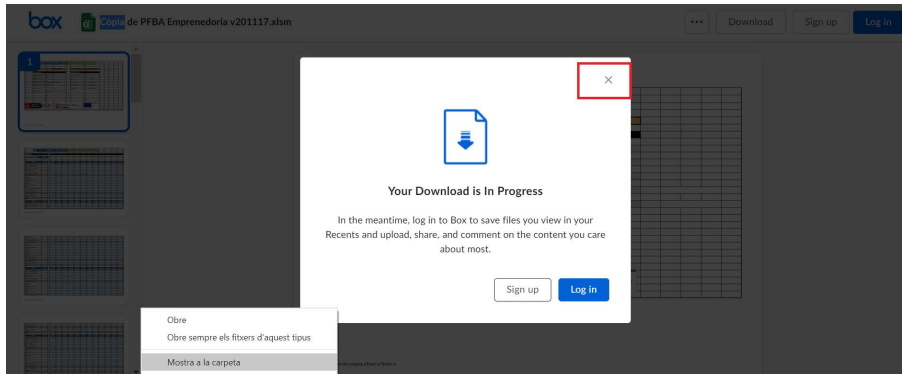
box Còpia de PFBA Emprenedoria v201117.xlsm

··· Download Sign up Log in

1

×

Your Download is In Progress

In the meantime, log in to Box to save files you view in your Recents and upload, share, and comment on the content you care about most.

Sign up Log in

Obre
Obre sempre els fitxers d'aquest tipus
Mostra a la carpeta